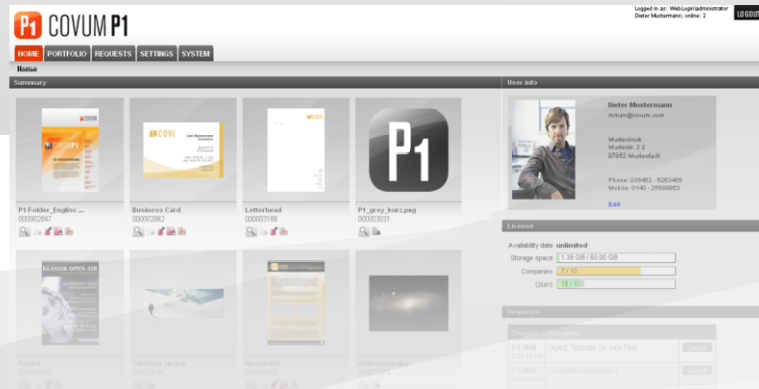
P1 COVUM P1

Logged in as: WebLogin\administrator
Dieter Mustermann; online: 2

LOGOUT

HOME PORTFOLIO REQUESTS SETTINGS SYSTEM

Home

Summary

COVUM P1

P1 Folder_Englisc ...
000002847

COVI

Business Card
000002862

COVI

Letterhead
000003188

P1

P1_grey_kurz.png
000003031

KLASSIK OPEN AIR

Folder
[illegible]

Climbing_skiing
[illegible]

Newsletter
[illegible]

Andromedakopf
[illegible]

User info

Dieter Mustermann
m.man@covum.com

Musterfirma
Musterstr. 2 2
87652 Musterstadt

Phone: 036482 - 5283486
Mobile: 0140 - 25689953

Edit

License

Availability date unlimited
Storage space 1.39 GB / 50.00 GB
Companies 7 / 10
Users 18 / 500

Requests

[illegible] Description
2.3.2016 Urgent: Template for June Flyer
2.3.2016 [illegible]